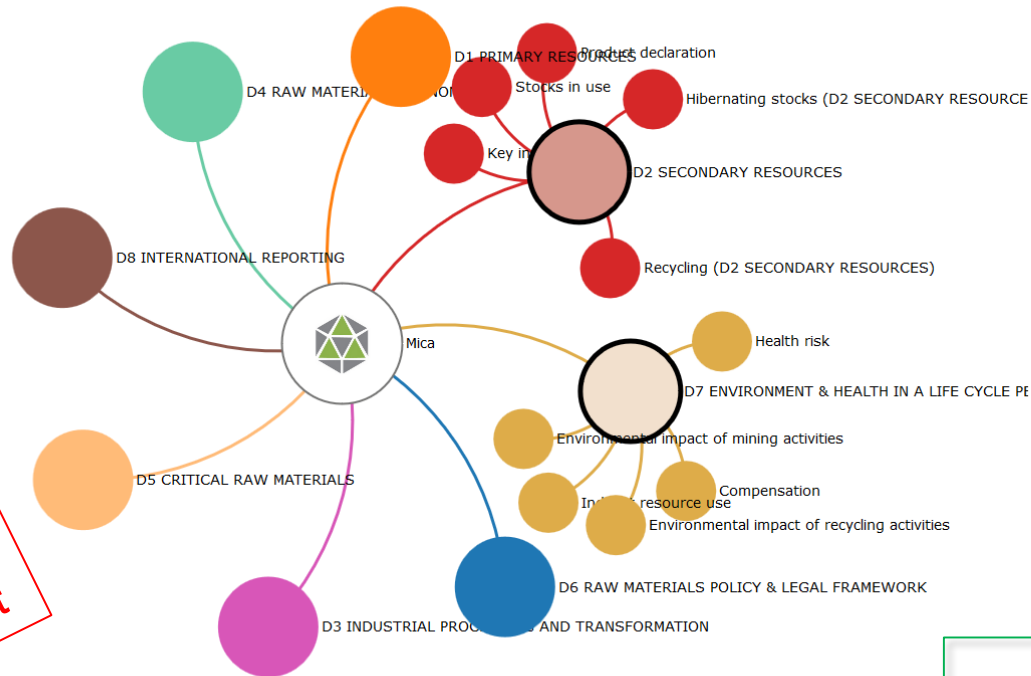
D1 PRIMARY RESOURCES

Product declaration

Stocks in use

Hibernating stocks (D2 SECONDARY RESOURCE

D4 RAW MATERI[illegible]NOM

Key in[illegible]

D2 SECONDARY RESOURCES

D8 INTERNATIONAL REPORTING

Recycling (D2 SECONDARY RESOURCES)

Mica

Health risk

D7 ENVIRONMENT & HEALTH IN A LIFE CYCLE PE

Environmental impact of mining activities

D5 CRITICAL RAW MATERIALS

Compensation

Ind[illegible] resource use

Environmental impact of recycling activities

D6 RAW MATERIALS POLICY & LEGAL FRAMEWORK

D3 INDUSTRIAL PROC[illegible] AND TRANSFORMATION